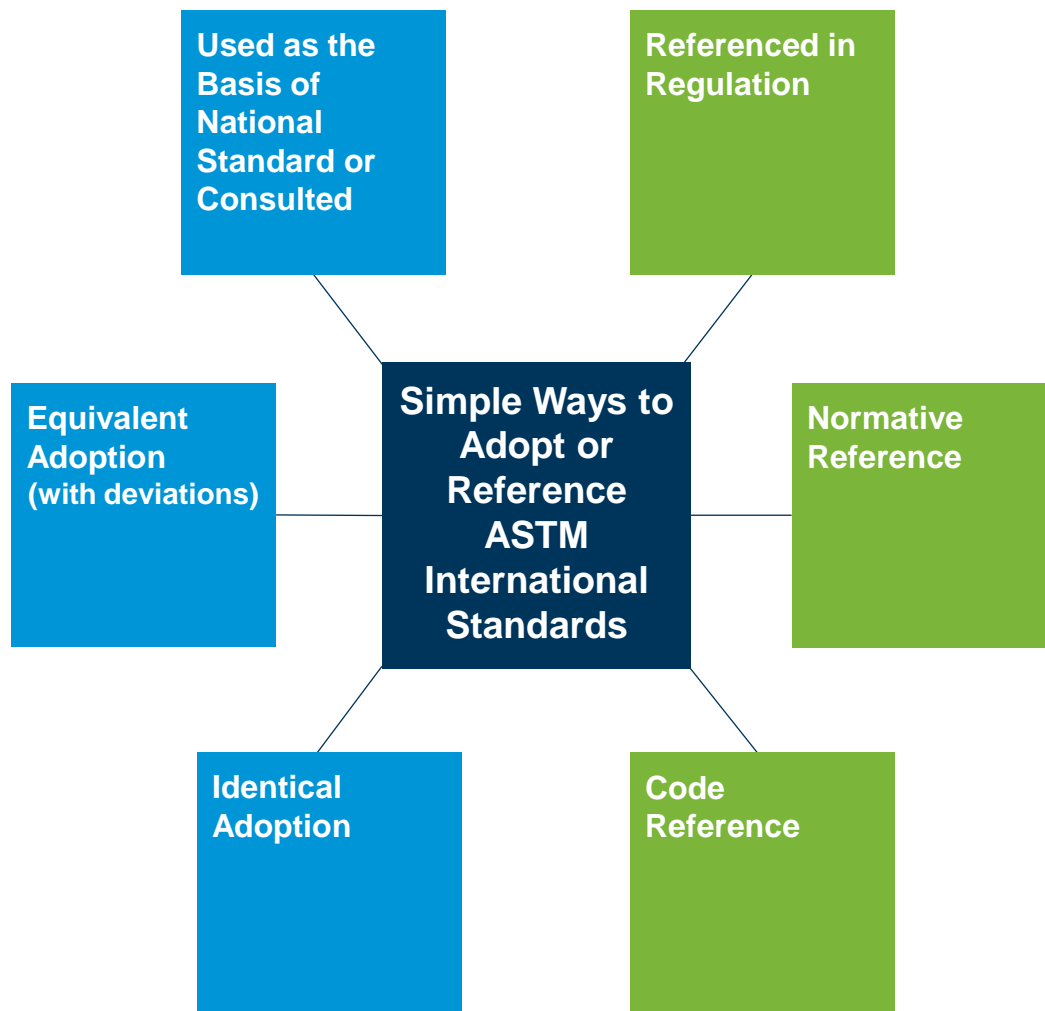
Used as the Basis of National Standard or Consulted

Referenced in Regulation

Equivalent Adoption (with deviations)

Simple Ways to Adopt or Reference ASTM International Standards

Normative Reference

Identical Adoption

Code Reference